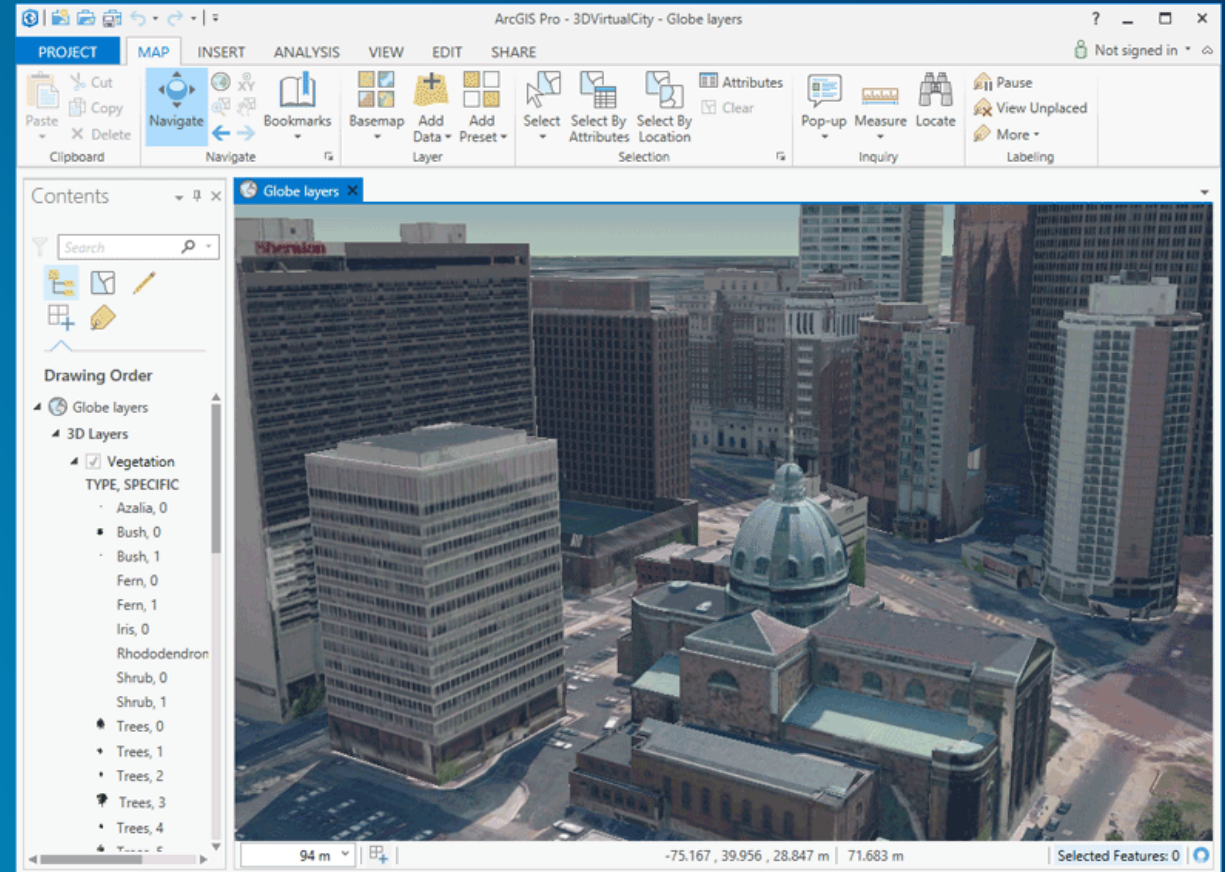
ArcGIS Pro - 3DVirtualCity - Globe layers

? _ ☐ ×

PROJECT MAP INSERT ANALYSIS VIEW EDIT SHARE

Not signed in

Paste Cut Copy Delete
Clipboard

Navigate
Navigate

Bookmarks

Basemap Add Data Add Preset
Layer

Select Select By Attributes Select By Location Attributes Clear
Selection

Pop-up Measure Locate
Inquiry

Pause View Unplaced More
Labeling

Contents

Search

Drawing Order

Globe layers
3D Layers
Vegetation
TYPE, SPECIFIC
Azalia, 0
Bush, 0
Bush, 1
Fern, 0
Fern, 1
Iris, 0
Rhododendron
Shrub, 0
Shrub, 1
Trees, 0
Trees, 1
Trees, 2
Trees, 3
Trees, 4
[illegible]

Globe layers

Sheraton

94 m

-75.167 , 39.956 , 28.847 m | 71.683 m

Selected Features: 0